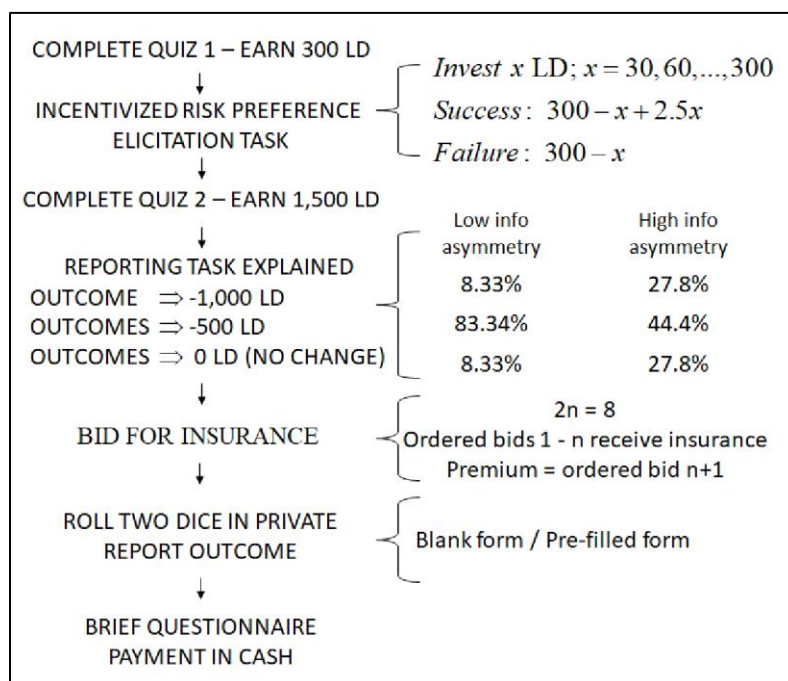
COMPLETE QUIZ 1 – EARN 300 LD

INCENTIVIZED RISK PREFERENCE ELICITATION TASK

$Invest\ x$ LD; $x = 30, 60, ..., 300$
$Success: \ 300 - x + 2.5x$
$Failure: \ 300 - x$

COMPLETE QUIZ 2 – EARN 1,500 LD

REPORTING TASK EXPLAINED
OUTCOME $\Rightarrow$ -1,000 LD
OUTCOMES $\Rightarrow$ -500 LD
OUTCOMES $\Rightarrow$ 0 LD (NO CHANGE)

| Low info asymmetry | High info asymmetry |
|---|---|
| 8.33% | 27.8% |
| 83.34% | 44.4% |
| 8.33% | 27.8% |

BID FOR INSURANCE

2n = 8
Ordered bids 1 - n receive insurance
Premium = ordered bid n+1

ROLL TWO DICE IN PRIVATE
REPORT OUTCOME

Blank form / Pre-filled form

BRIEF QUESTIONNAIRE
PAYMENT IN CASH